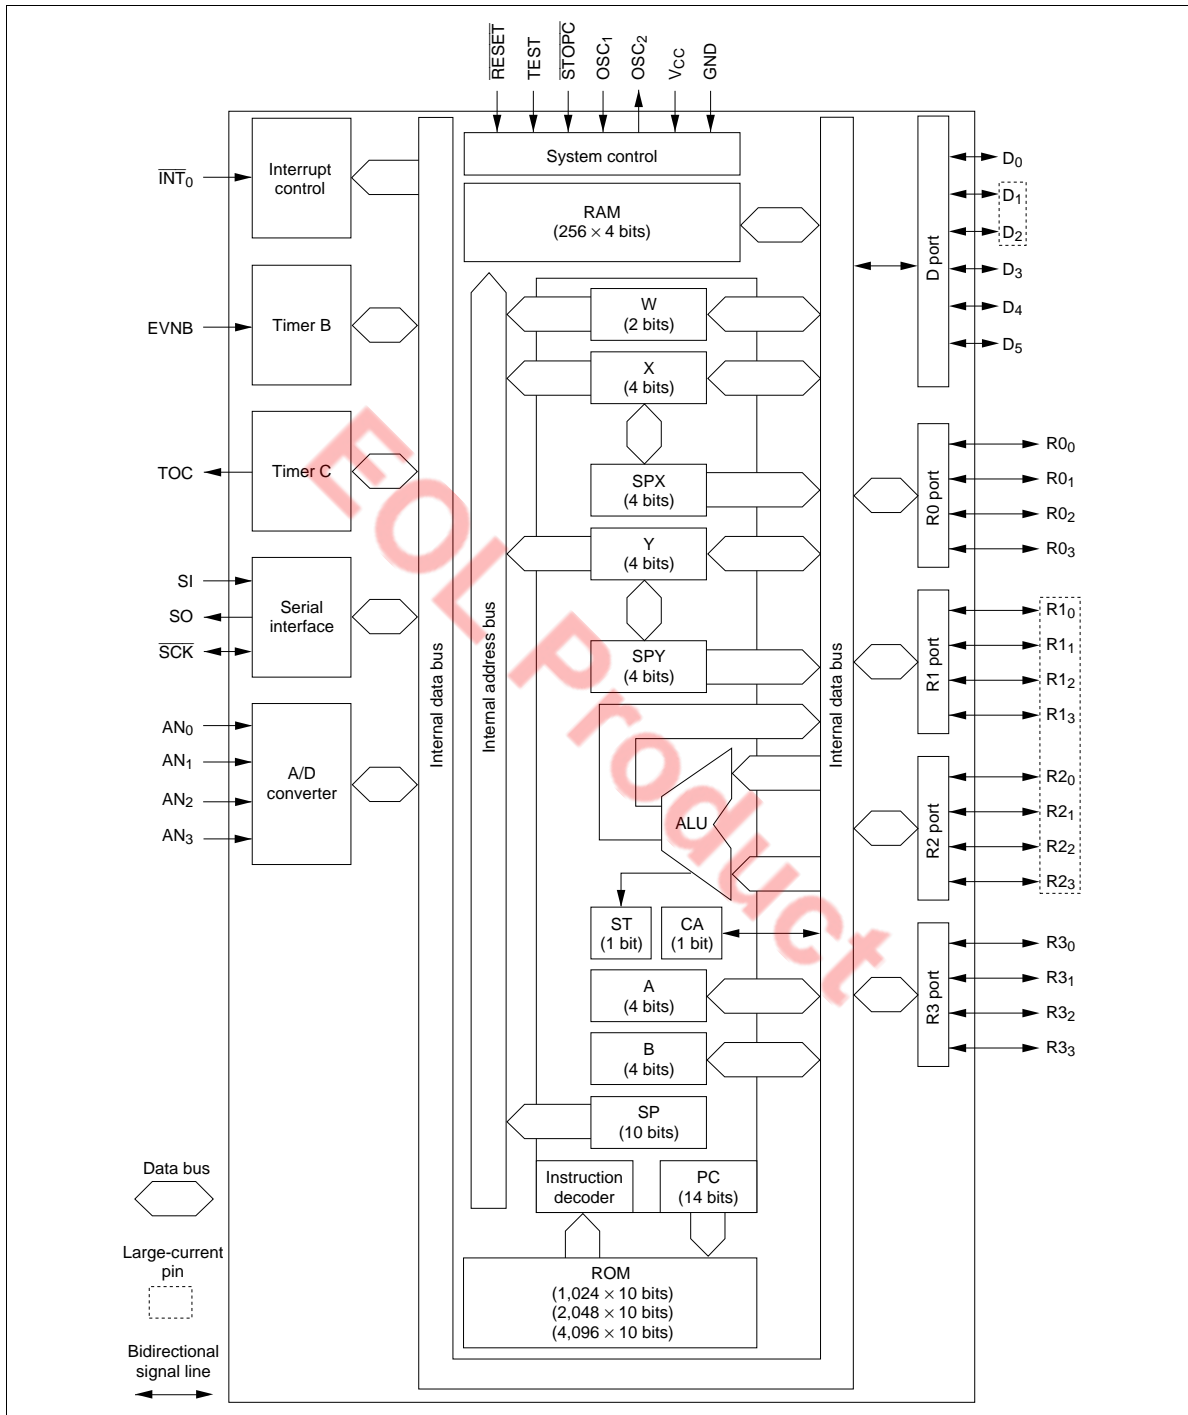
$\overline{RESET}$
TEST
$\overline{STOPC}$
$OSC_1$
$OSC_2$
$V_{CC}$
GND

System control

RAM
(256 × 4 bits)

$\overline{INT}_0$
Interrupt control

EVNB
Timer B

TOC
Timer C

SI
SO
$\overline{SCK}$
Serial interface

$AN_0$
$AN_1$
$AN_2$
$AN_3$
A/D converter

Internal data bus

Internal address bus

W
(2 bits)

X
(4 bits)

SPX
(4 bits)

Y
(4 bits)

SPY
(4 bits)

ALU

ST
(1 bit)

CA
(1 bit)

A
(4 bits)

B
(4 bits)

SP
(10 bits)

Instruction decoder

PC
(14 bits)

ROM
(1,024 × 10 bits)
(2,048 × 10 bits)
(4,096 × 10 bits)

Internal data bus

D port
$D_0$
$D_1$
$D_2$
$D_3$
$D_4$
$D_5$

R0 port
$R0_0$
$R0_1$
$R0_2$
$R0_3$

R1 port
$R1_0$
$R1_1$
$R1_2$
$R1_3$

R2 port
$R2_0$
$R2_1$
$R2_2$
$R2_3$

R3 port
$R3_0$
$R3_1$
$R3_2$
$R3_3$

Data bus

Large-current pin

Bidirectional signal line

EOL Product